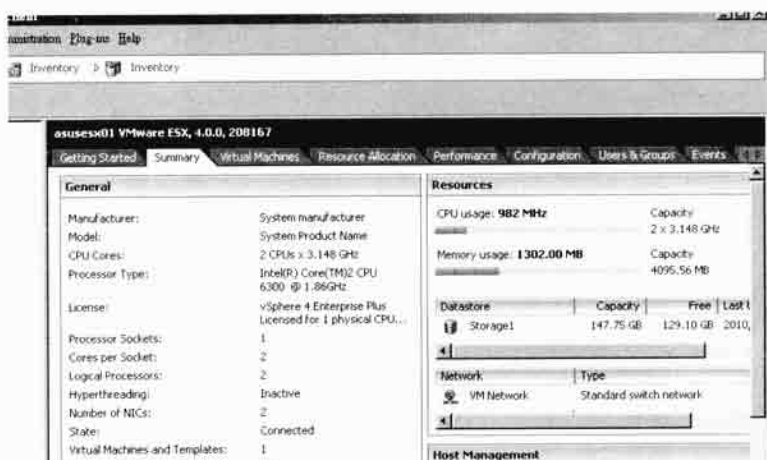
ministration Plug-ins Help

Inventory ▷ Inventory

asusesx01 VMware ESX, 4.0.0, 208167

Getting Started | Summary | Virtual Machines | Resource Allocation | Performance | Configuration | Users & Groups | Events

General

| | |
|---|---|
| Manufacturer: | System manufacturer |
| Model: | System Product Name |
| CPU Cores: | 2 CPUs x 3.148 GHz |
| Processor Type: | Intel(R) Core(TM)2 CPU 6300 @ 1.86GHz |
| License: | vSphere 4 Enterprise Plus Licensed for 1 physical CPU... |
| Processor Sockets: | 1 |
| Cores per Socket: | 2 |
| Logical Processors: | 2 |
| Hyperthreading: | Inactive |
| Number of NICs: | 2 |
| State: | Connected |
| Virtual Machines and Templates: | 1 |

Resources

CPU usage: 982 MHz — Capacity 2 x 3.148 GHz

Memory usage: 1302.00 MB — Capacity 4095.56 MB

| Datastore | Capacity | Free | Last |
|---|---|---|---|
| Storage1 | 147.75 GB | 129.10 GB | 2010, |

| Network | Type |
|---|---|
| VM Network | Standard switch network |

Host Management